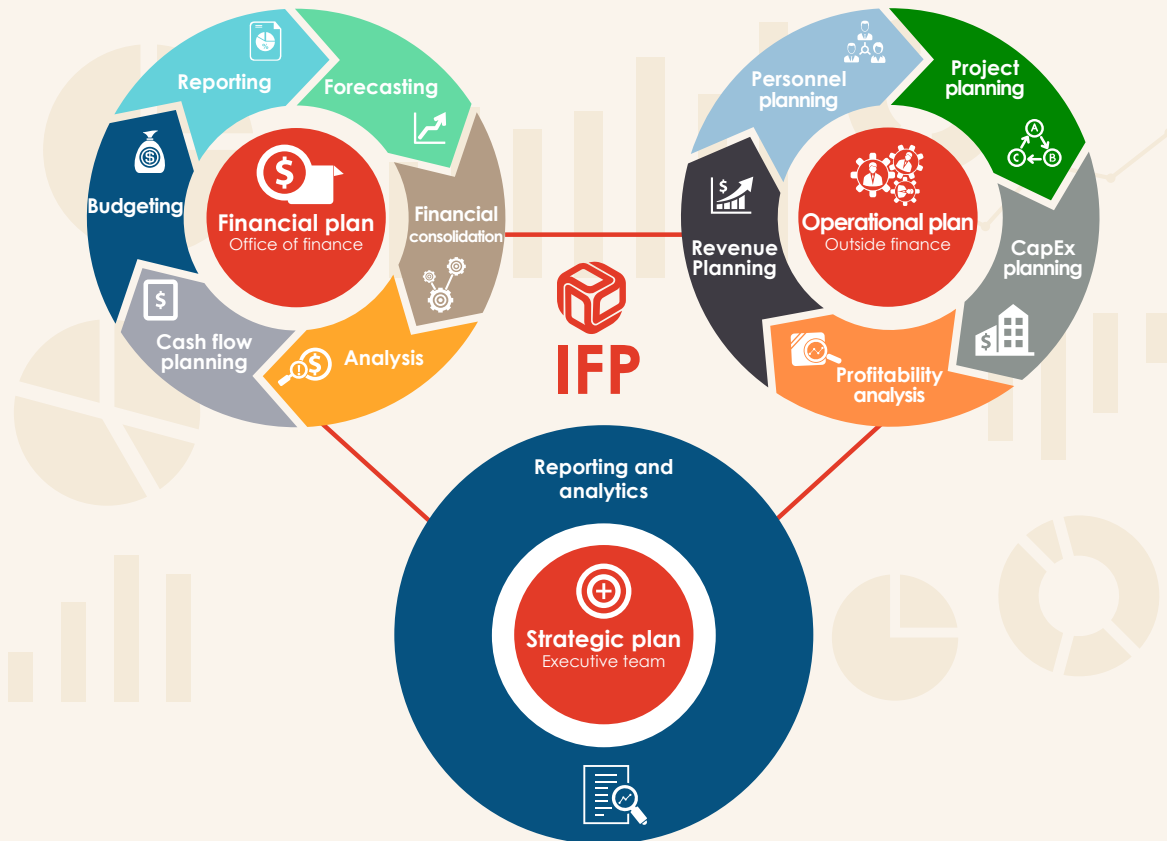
Reporting

Forecasting

Budgeting

Financial plan
Office of finance

Financial consolidation

Cash flow planning

Analysis

IFP

Personnel planning

Project planning

Revenue Planning

Operational plan
Outside finance

CapEx planning

Profitability analysis

Reporting and analytics

Strategic plan
Executive team